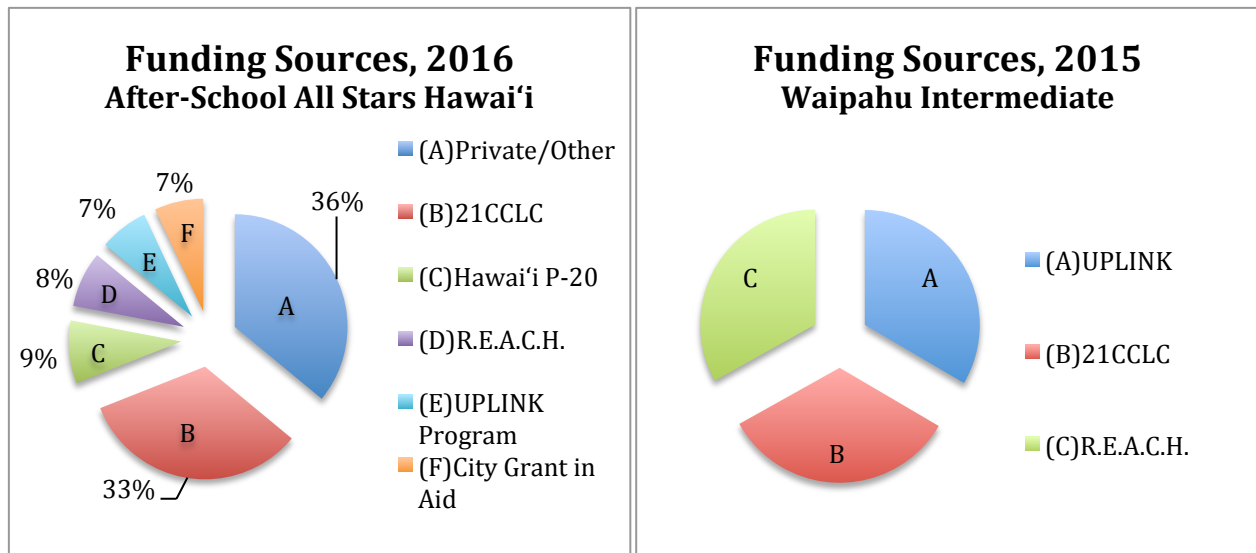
Funding Sources, 2016
After-School All Stars Hawai'i

7%
7%
F
36%
E
8%
D
A
9%
C
B
33%

(A)Private/Other
(B)21CCLC
(C)Hawai'i P-20
(D)R.E.A.C.H.
(E)UPLINK Program
(F)City Grant in Aid

Funding Sources, 2015
Waipahu Intermediate

C
A
B

(A)UPLINK
(B)21CCLC
(C)R.E.A.C.H.